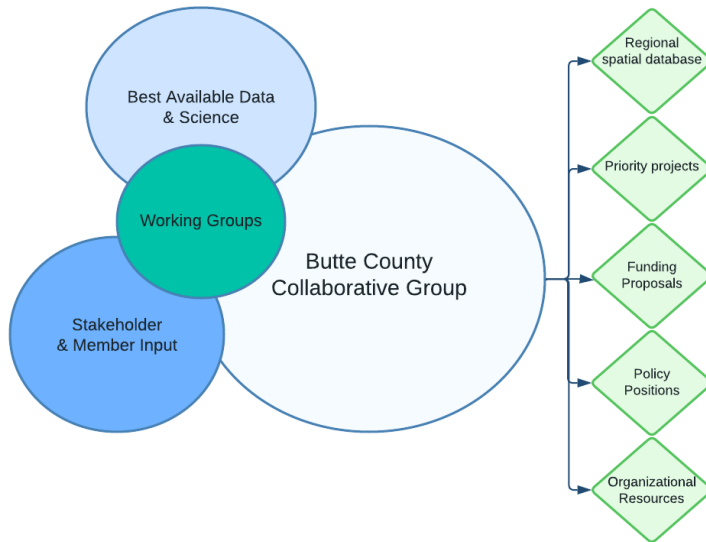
Best Available Data & Science

Working Groups

Butte County Collaborative Group

Stakeholder & Member Input

Regional spatial database

Priority projects

Funding Proposals

Policy Positions

Organizational Resources